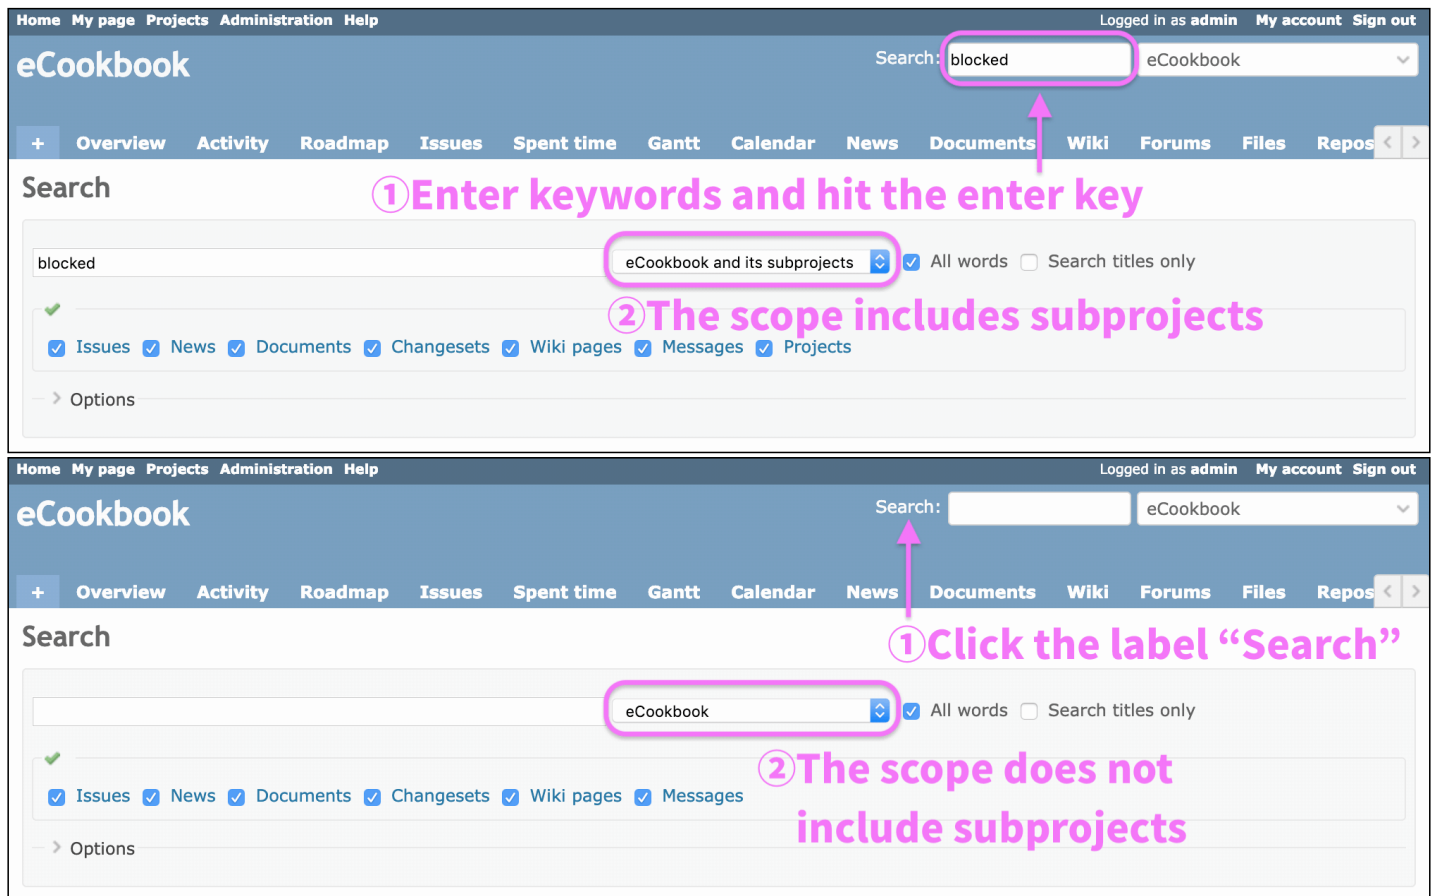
Home My page Projects Administration Help

Logged in as admin My account Sign out

eCookbook

Search: blocked eCookbook

+ Overview Activity Roadmap Issues Spent time Gantt Calendar News Documents Wiki Forums Files Repos

Search

①Enter keywords and hit the enter key

blocked

eCookbook and its subprojects

All words

Search titles only

②The scope includes subprojects

Issues News Documents Changesets Wiki pages Messages Projects

Options

Home My page Projects Administration Help

Logged in as admin My account Sign out

eCookbook

Search: eCookbook

+ Overview Activity Roadmap Issues Spent time Gantt Calendar News Documents Wiki Forums Files Repos

Search

①Click the label “Search”

eCookbook

All words

Search titles only

②The scope does not include subprojects

Issues News Documents Changesets Wiki pages Messages

Options